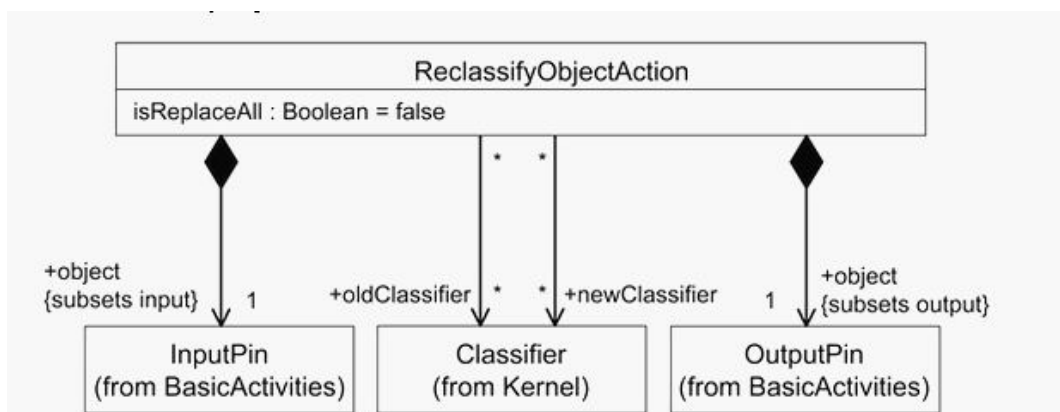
ReclassifyObjectAction

isReplaceAll : Boolean = false

+object
{subsets input}

1

*

*

+oldClassifier

*

*

+newClassifier

1

+object
{subsets output}

InputPin
(from BasicActivities)

Classifier
(from Kernel)

OutputPin
(from BasicActivities)